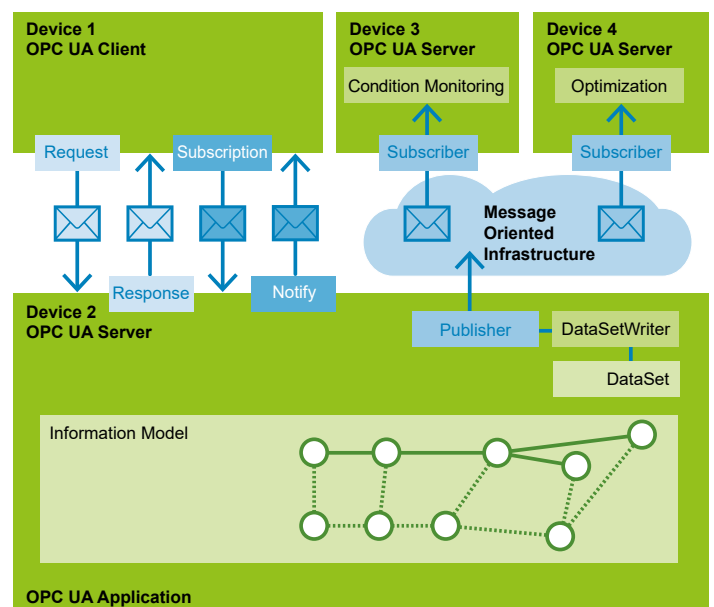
Device 1
OPC UA Client

Device 3
OPC UA Server

Condition Monitoring

Device 4
OPC UA Server

Optimization

Request

Subscription

Subscriber

Subscriber

Message
Oriented
Infrastructure

Response

Notify

Device 2
OPC UA Server

Publisher

DataSetWriter

DataSet

Information Model

OPC UA Application